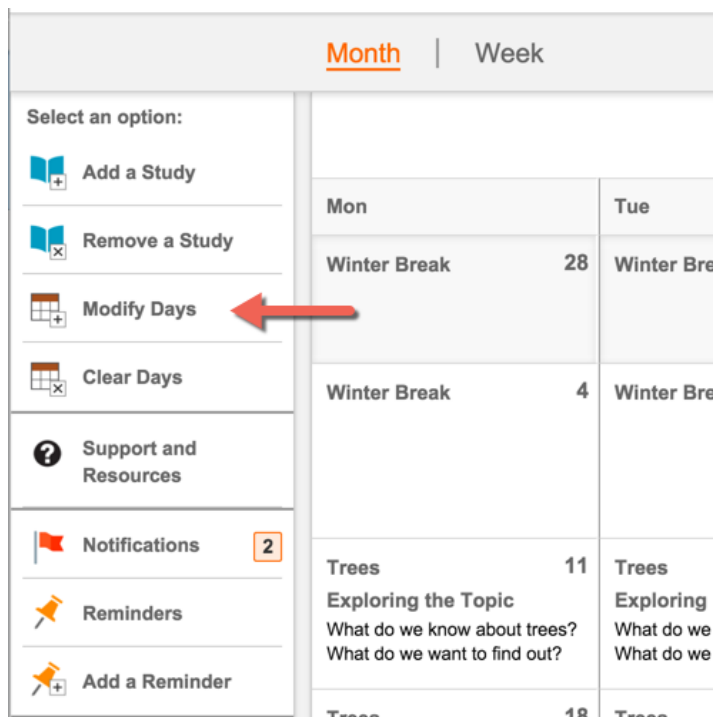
Month | Week

Select an option:

Add a Study

Remove a Study

Modify Days

Clear Days

Support and Resources

Notifications 2

Reminders

Add a Reminder

| Mon | Tue |
|---|---|
| Winter Break 28 | Winter Bre |
| Winter Break 4 | Winter Bre |
| Trees 11 Exploring the Topic What do we know about trees? What do we want to find out? | Trees Exploring What do we What do we |
| Trees 18 | Trees |